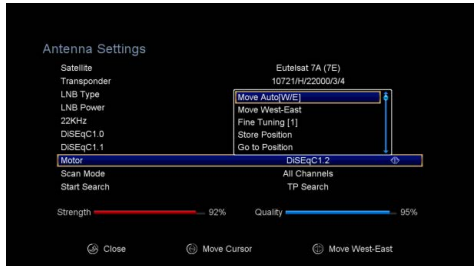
Antenna Settings

Satellite
Eutelsat 7A (7E)

Transponder
10721/H/22000/3/4

LNB Type
Move Auto[W/E]

LNB Power
Move West-East

22KHz
Fine Tuning [1]

DiSEqC1.0
Store Position

DiSEqC1.1
Go to Position

Motor
DiSEqC1.2

Scan Mode
All Channels

Start Search
TP Search

Strength 92%
Quality 95%

Close
Move Cursor
Move West-East